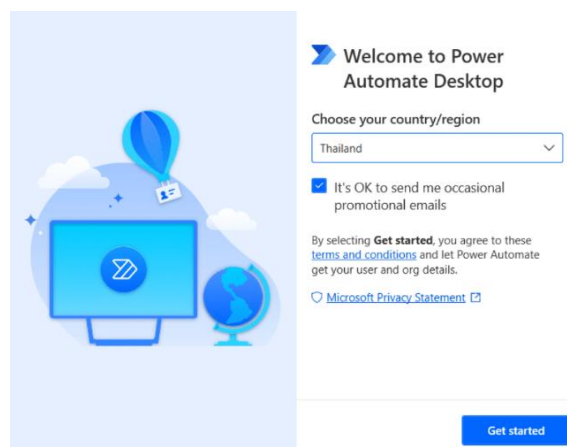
Welcome to Power Automate Desktop

Choose your country/region

Thailand

It's OK to send me occasional promotional emails

By selecting **Get started**, you agree to these terms and conditions and let Power Automate get your user and org details.

Microsoft Privacy Statement

Get started